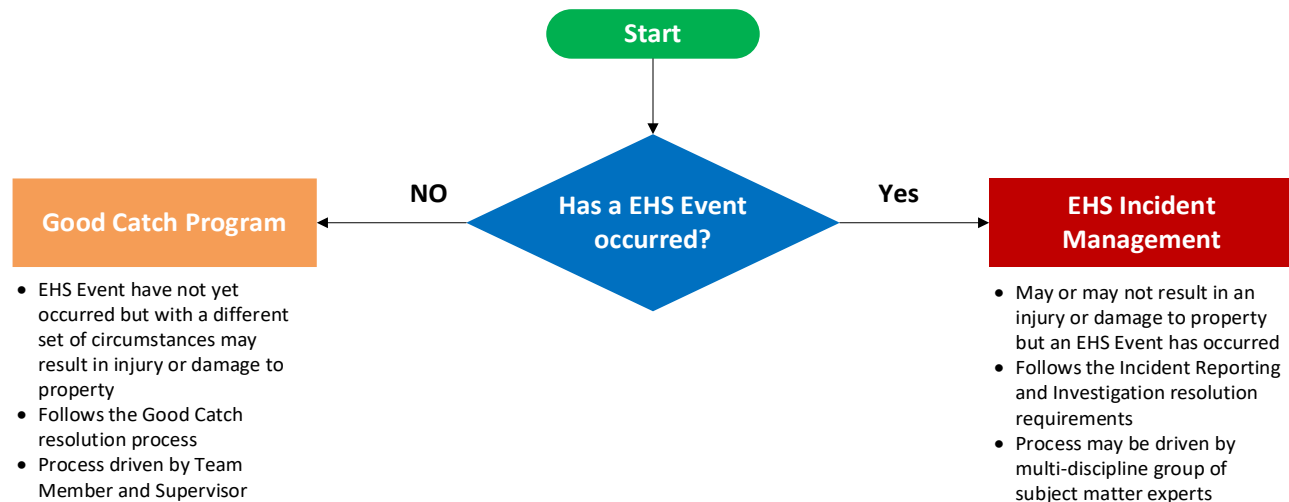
Start

Has a EHS Event occurred?

NO

Yes

Good Catch Program

- EHS Event have not yet occurred but with a different set of circumstances may result in injury or damage to property
- Follows the Good Catch resolution process
- Process driven by Team Member and Supervisor

EHS Incident Management

- May or may not result in an injury or damage to property but an EHS Event has occurred
- Follows the Incident Reporting and Investigation resolution requirements
- Process may be driven by multi-discipline group of subject matter experts